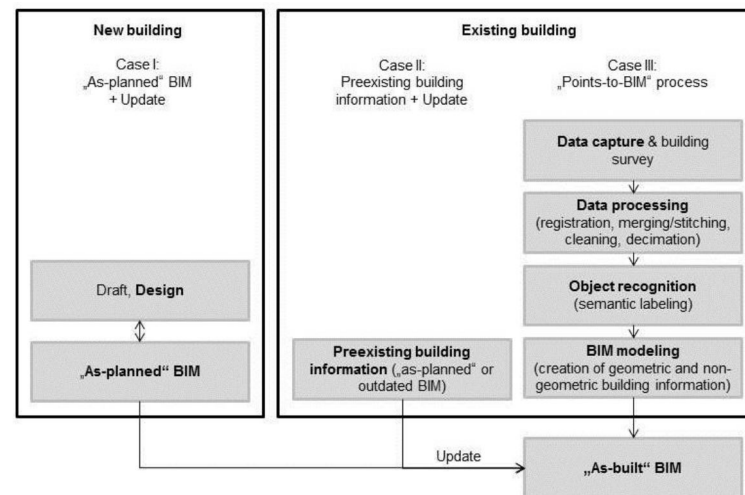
New building

Case I:
„As-planned“ BIM
+ Update

Draft, **Design**

„As-planned“ BIM

Existing building

Case II:
Preexisting building information + Update

Preexisting building information („as-planned“ or outdated BIM)

Case III:
„Points-to-BIM“ process

**Data capture** & building survey

**Data processing**
(registration, merging/stitching, cleaning, decimation)

**Object recognition**
(semantic labeling)

**BIM modeling**
(creation of geometric and non-geometric building information)

Update

„As-built“ BIM